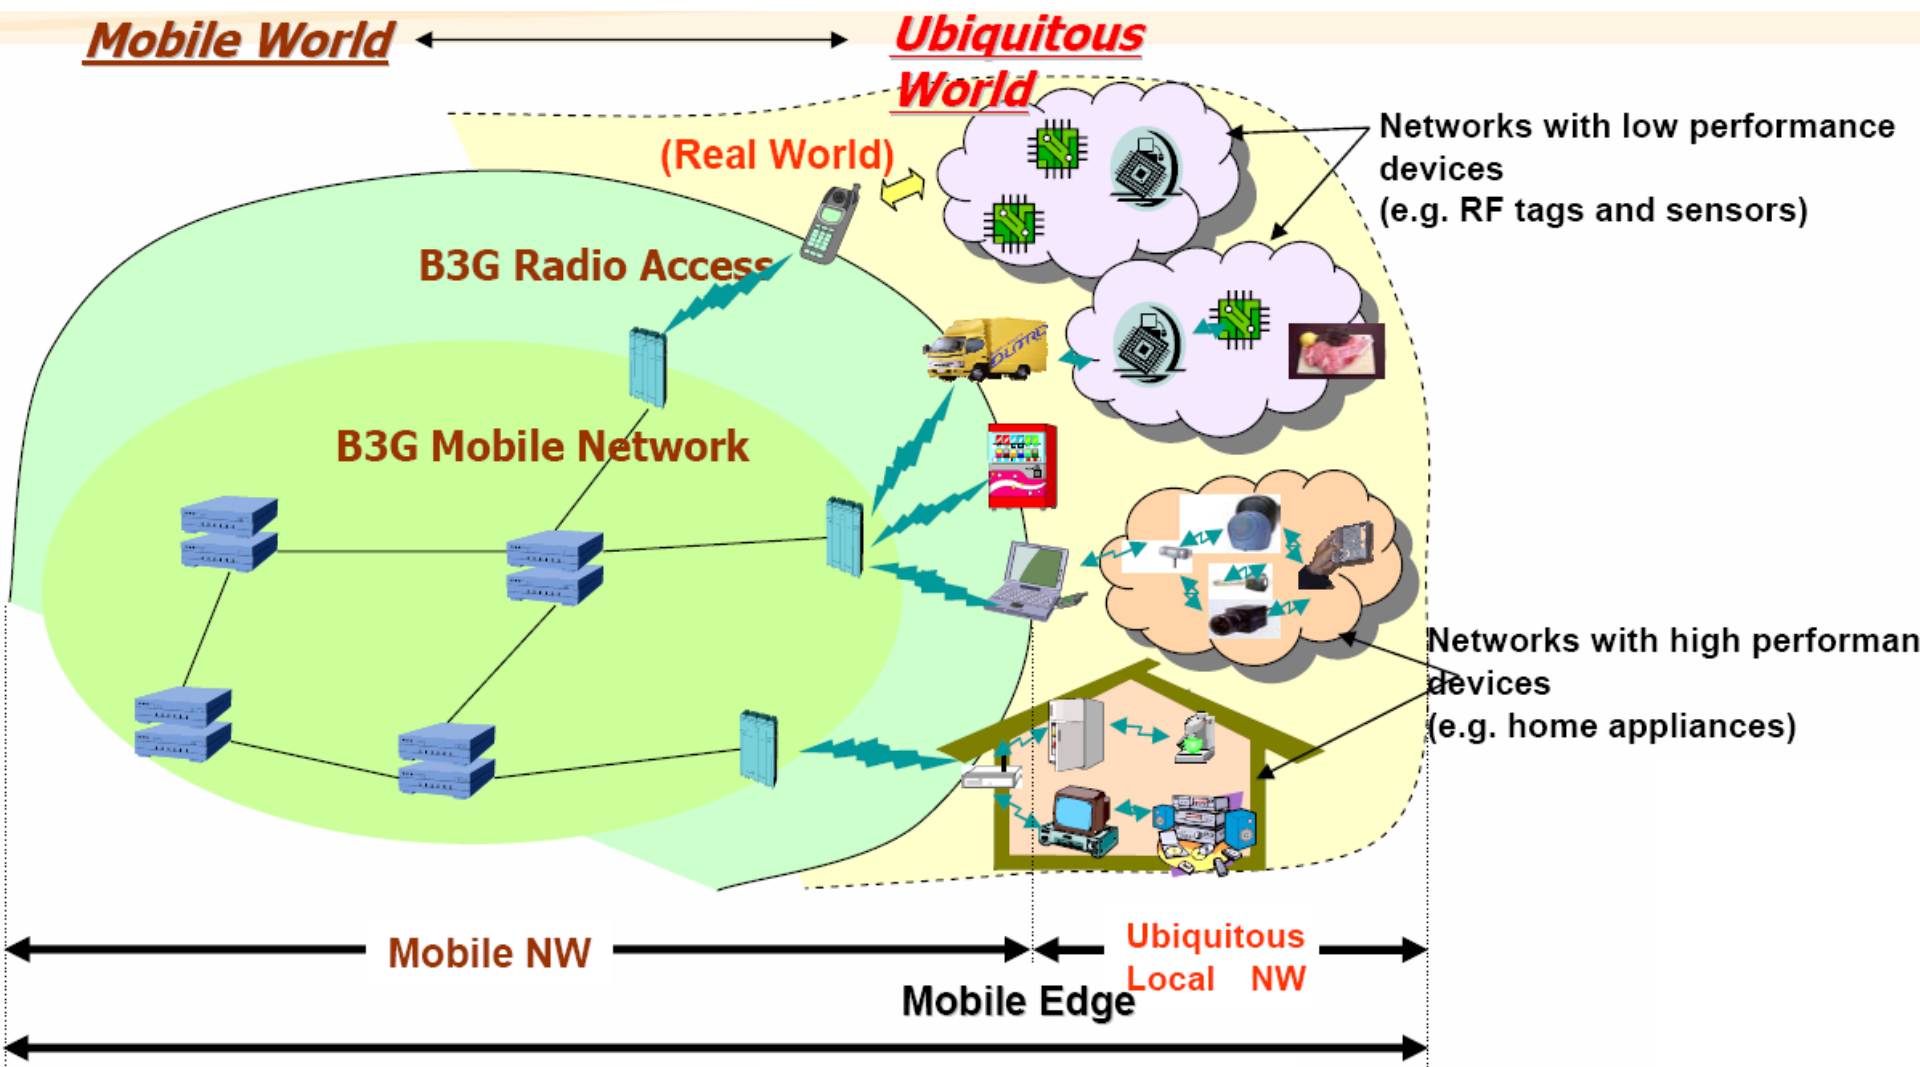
Mobile World

Ubiquitous World

(Real World)

Networks with low performance devices (e.g. RF tags and sensors)

B3G Radio Access

B3G Mobile Network

Networks with high performan devices (e.g. home appliances)

Mobile NW

Ubiquitous Local NW

Mobile Edge